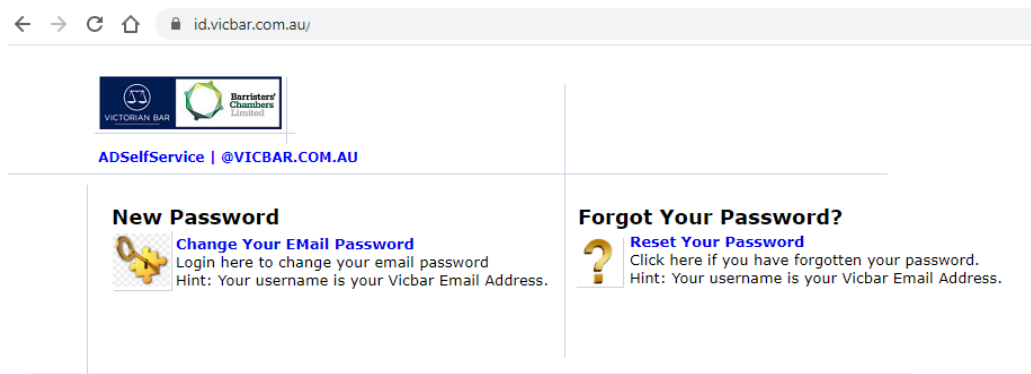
id.vicbar.com.au/

VICTORIAN BAR

Barristers' Chambers Limited

ADSelfService | @VICBAR.COM.AU

New Password

Change Your EMail Password
Login here to change your email password
Hint: Your username is your Vicbar Email Address.

Forgot Your Password?

Reset Your Password
Click here if you have forgotten your password.
Hint: Your username is your Vicbar Email Address.